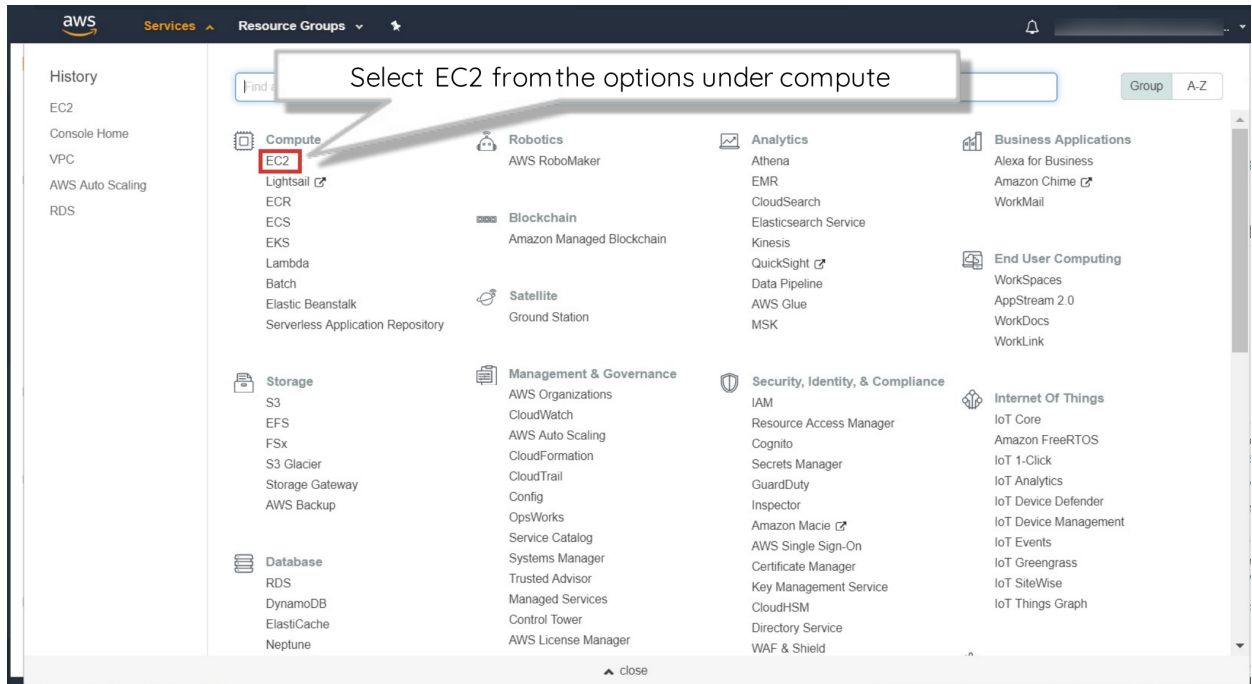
aws Services Resource Groups

History
EC2
Console Home
VPC
AWS Auto Scaling
RDS

Find a

Select EC2 from the options under compute

Group A-Z

Compute
EC2
Lightsail
ECR
ECS
EKS
Lambda
Batch
Elastic Beanstalk
Serverless Application Repository

Storage
S3
EFS
FSx
S3 Glacier
Storage Gateway
AWS Backup

Database
RDS
DynamoDB
ElastiCache
Neptune

Robotics
AWS RoboMaker

Blockchain
Amazon Managed Blockchain

Satellite
Ground Station

Management & Governance
AWS Organizations
CloudWatch
AWS Auto Scaling
CloudFormation
CloudTrail
Config
OpsWorks
Service Catalog
Systems Manager
Trusted Advisor
Managed Services
Control Tower
AWS License Manager

Analytics
Athena
EMR
CloudSearch
Elasticsearch Service
Kinesis
QuickSight
Data Pipeline
AWS Glue
MSK

Security, Identity, & Compliance
IAM
Resource Access Manager
Cognito
Secrets Manager
GuardDuty
Inspector
Amazon Macie
AWS Single Sign-On
Certificate Manager
Key Management Service
CloudHSM
Directory Service
WAF & Shield

Business Applications
Alexa for Business
Amazon Chime
WorkMail

End User Computing
WorkSpaces
AppStream 2.0
WorkDocs
WorkLink

Internet Of Things
IoT Core
Amazon FreeRTOS
IoT 1-Click
IoT Analytics
IoT Device Defender
IoT Device Management
IoT Events
IoT Greengrass
IoT SiteWise
IoT Things Graph

close